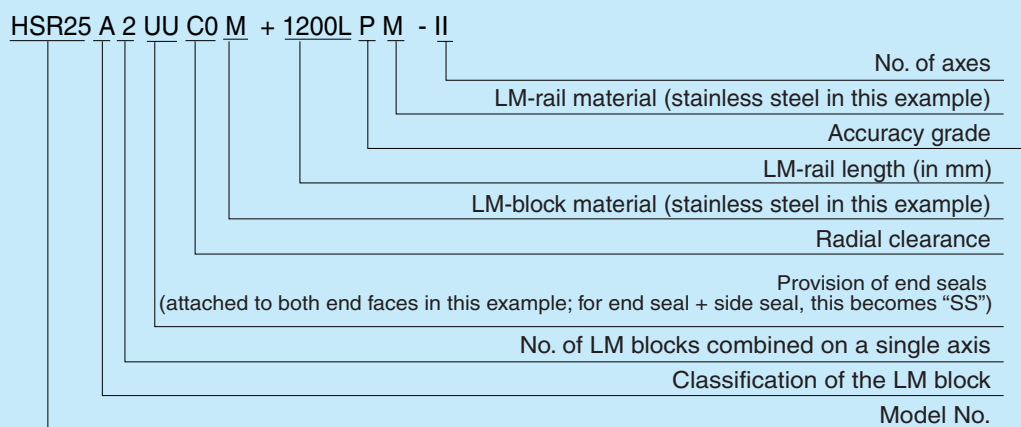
HSR25 A 2 UU C0 M + 1200L P M - II

No. of axes

LM-rail material (stainless steel in this example)

Accuracy grade

LM-rail length (in mm)

LM-block material (stainless steel in this example)

Radial clearance

Provision of end seals
(attached to both end faces in this example; for end seal + side seal, this becomes “SS”)

No. of LM blocks combined on a single axis

Classification of the LM block

Model No.